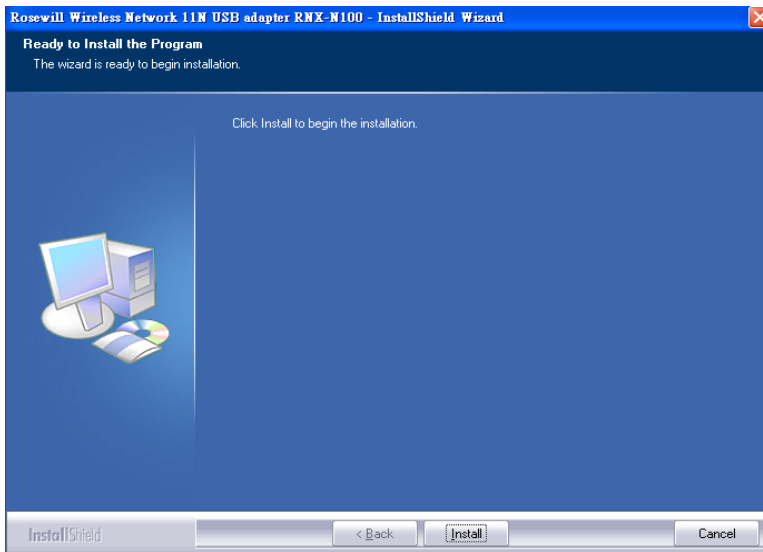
Rosewill Wireless Network 11N USB adapter RNX-N100 - InstallShield Wizard

Ready to Install the Program
The wizard is ready to begin installation.

Click Install to begin the installation.

InstallShield

< Back

Install

Cancel